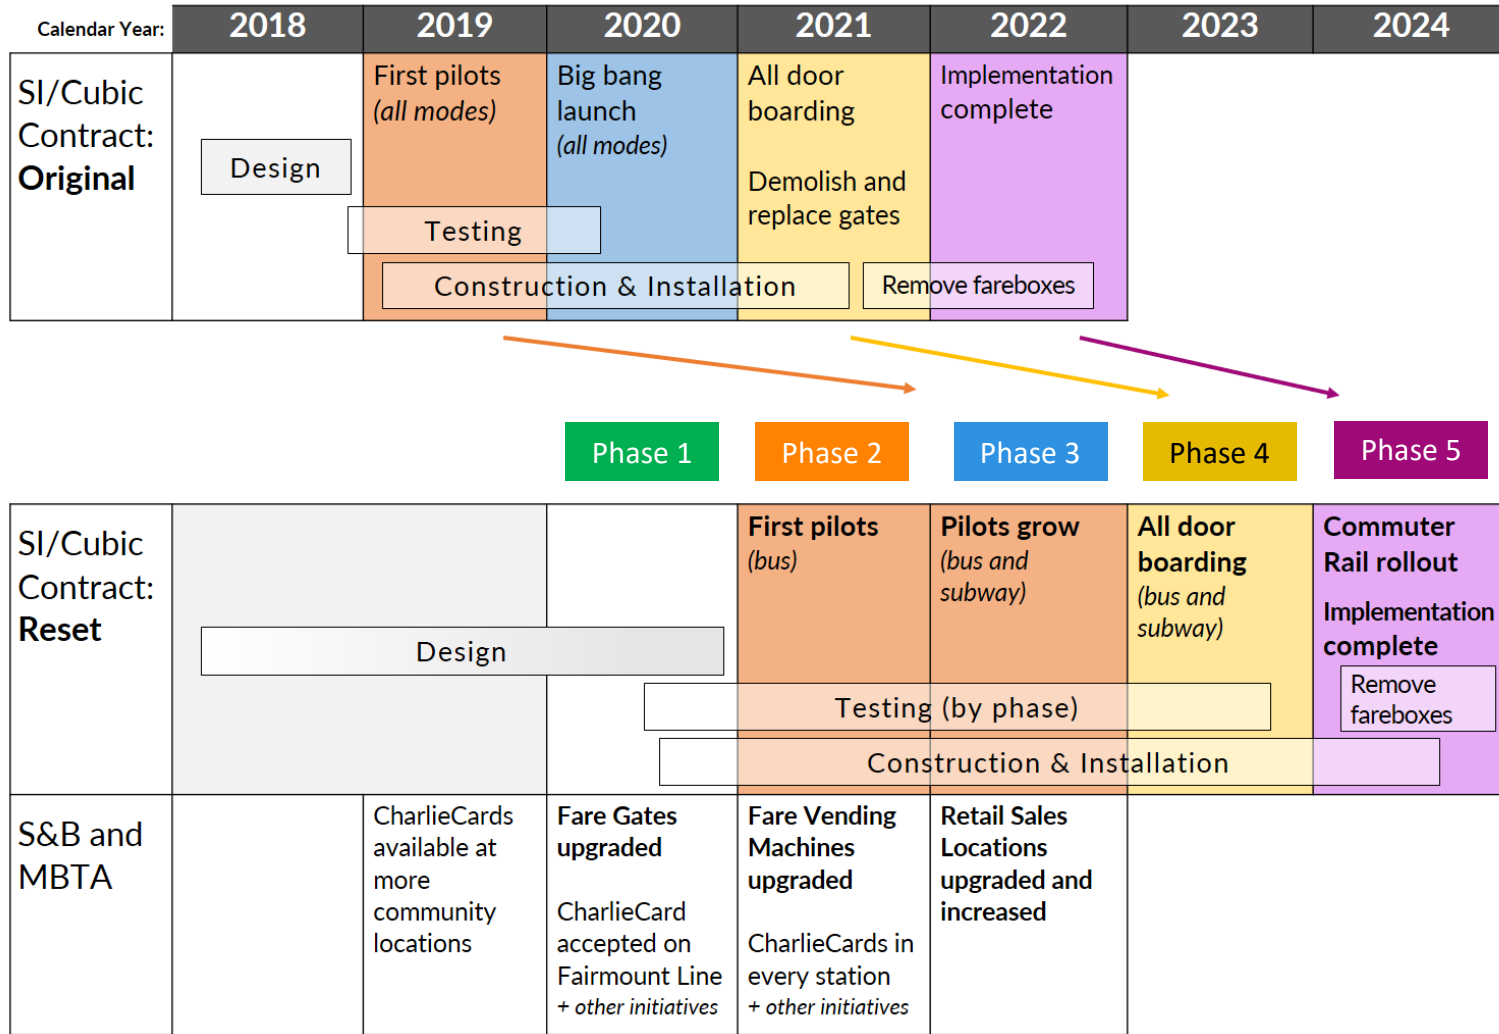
| Calendar Year: | 2018 | 2019 | 2020 | 2021 | 2022 | 2023 | 2024 |
|---|---|---|---|---|---|---|---|
| SI/Cubic Contract: **Original** | | First pilots *(all modes)* | Big bang launch *(all modes)* | All door boarding Demolish and replace gates | Implementation complete | | |

Design

Testing

Construction & Installation

Remove fareboxes

Phase 1 Phase 2 Phase 3 Phase 4 Phase 5

| | | | | | | | |
|---|---|---|---|---|---|---|---|
| SI/Cubic Contract: **Reset** | | | | **First pilots** *(bus)* | **Pilots grow** *(bus and subway)* | **All door boarding** *(bus and subway)* | **Commuter Rail rollout** **Implementation complete** |
| S&B and MBTA | | CharlieCards available at more community locations | **Fare Gates upgraded** CharlieCard accepted on Fairmount Line *+ other initiatives* | **Fare Vending Machines upgraded** CharlieCards in every station *+ other initiatives* | **Retail Sales Locations upgraded and increased** | | |

Design

Testing (by phase)

Construction & Installation

Remove fareboxes